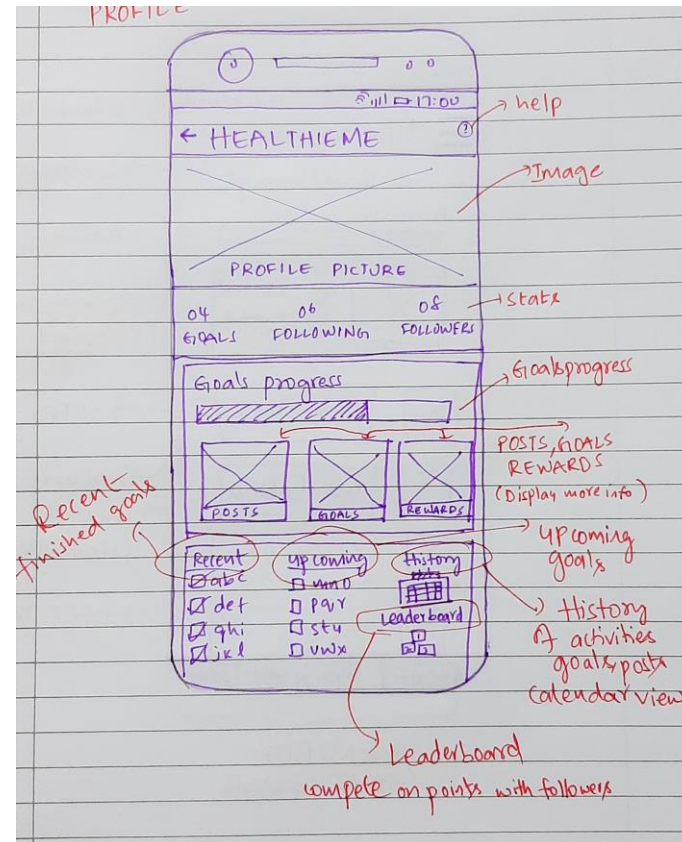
PROFILE

17:00

help

← HEALTHIEME

?

Image

PROFILE PICTURE

04 GOALS

06 FOLLOWING

08 FOLLOWERS

stats

Goals progress

Goalsprogress

POSTS, GOALS REWARDS (Display more info)

POSTS

GOALS

REWARDS

Recent finished goals

upcoming goals

Recent

upcoming

History

☑ abc

☑ def

☑ ghi

☑ jkl

☐ mno

☐ pqr

☐ stu

☐ vwx

Leaderboard

History of activities goals, posts calendar view

Leaderboard compete on points with followers